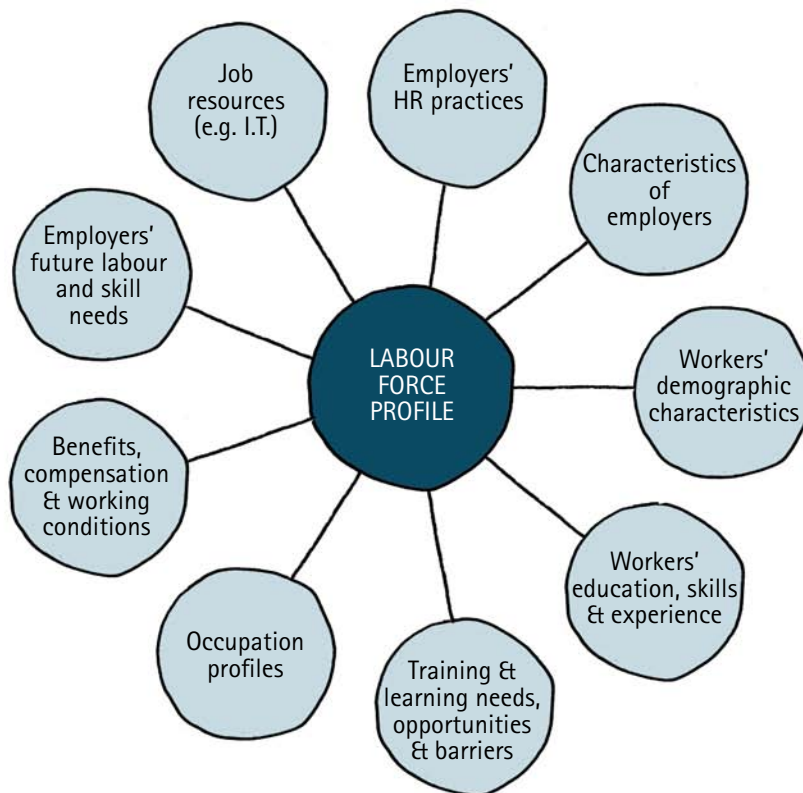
LABOUR FORCE PROFILE

Job resources (e.g. I.T.)

Employers' HR practices

Characteristics of employers

Employers' future labour and skill needs

Workers' demographic characteristics

Benefits, compensation & working conditions

Workers' education, skills & experience

Occupation profiles

Training & learning needs, opportunities & barriers